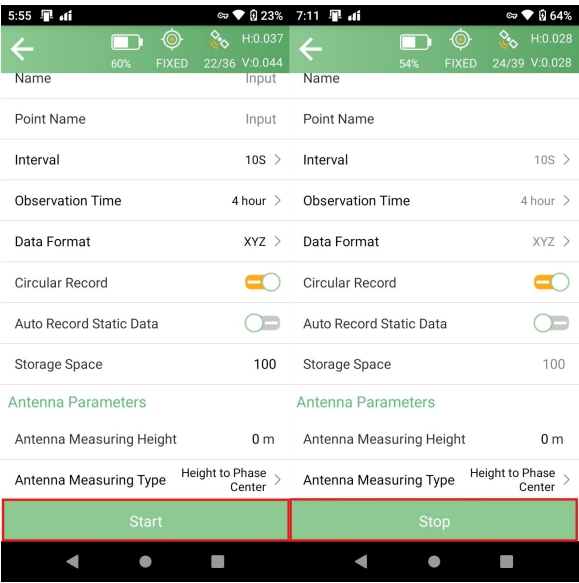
5:55 23%
60% FIXED 22/36 H:0.037 V:0.044
Name Input
Point Name Input
Interval 10S
Observation Time 4 hour
Data Format XYZ
Circular Record
Auto Record Static Data
Storage Space 100
Antenna Parameters
Antenna Measuring Height 0 m
Antenna Measuring Type Height to Phase Center
Start

7:11 64%
54% FIXED 24/39 H:0.028 V:0.028
Name
Point Name
Interval 10S
Observation Time 4 hour
Data Format XYZ
Circular Record
Auto Record Static Data
Storage Space 100
Antenna Parameters
Antenna Measuring Height 0 m
Antenna Measuring Type Height to Phase Center
Stop